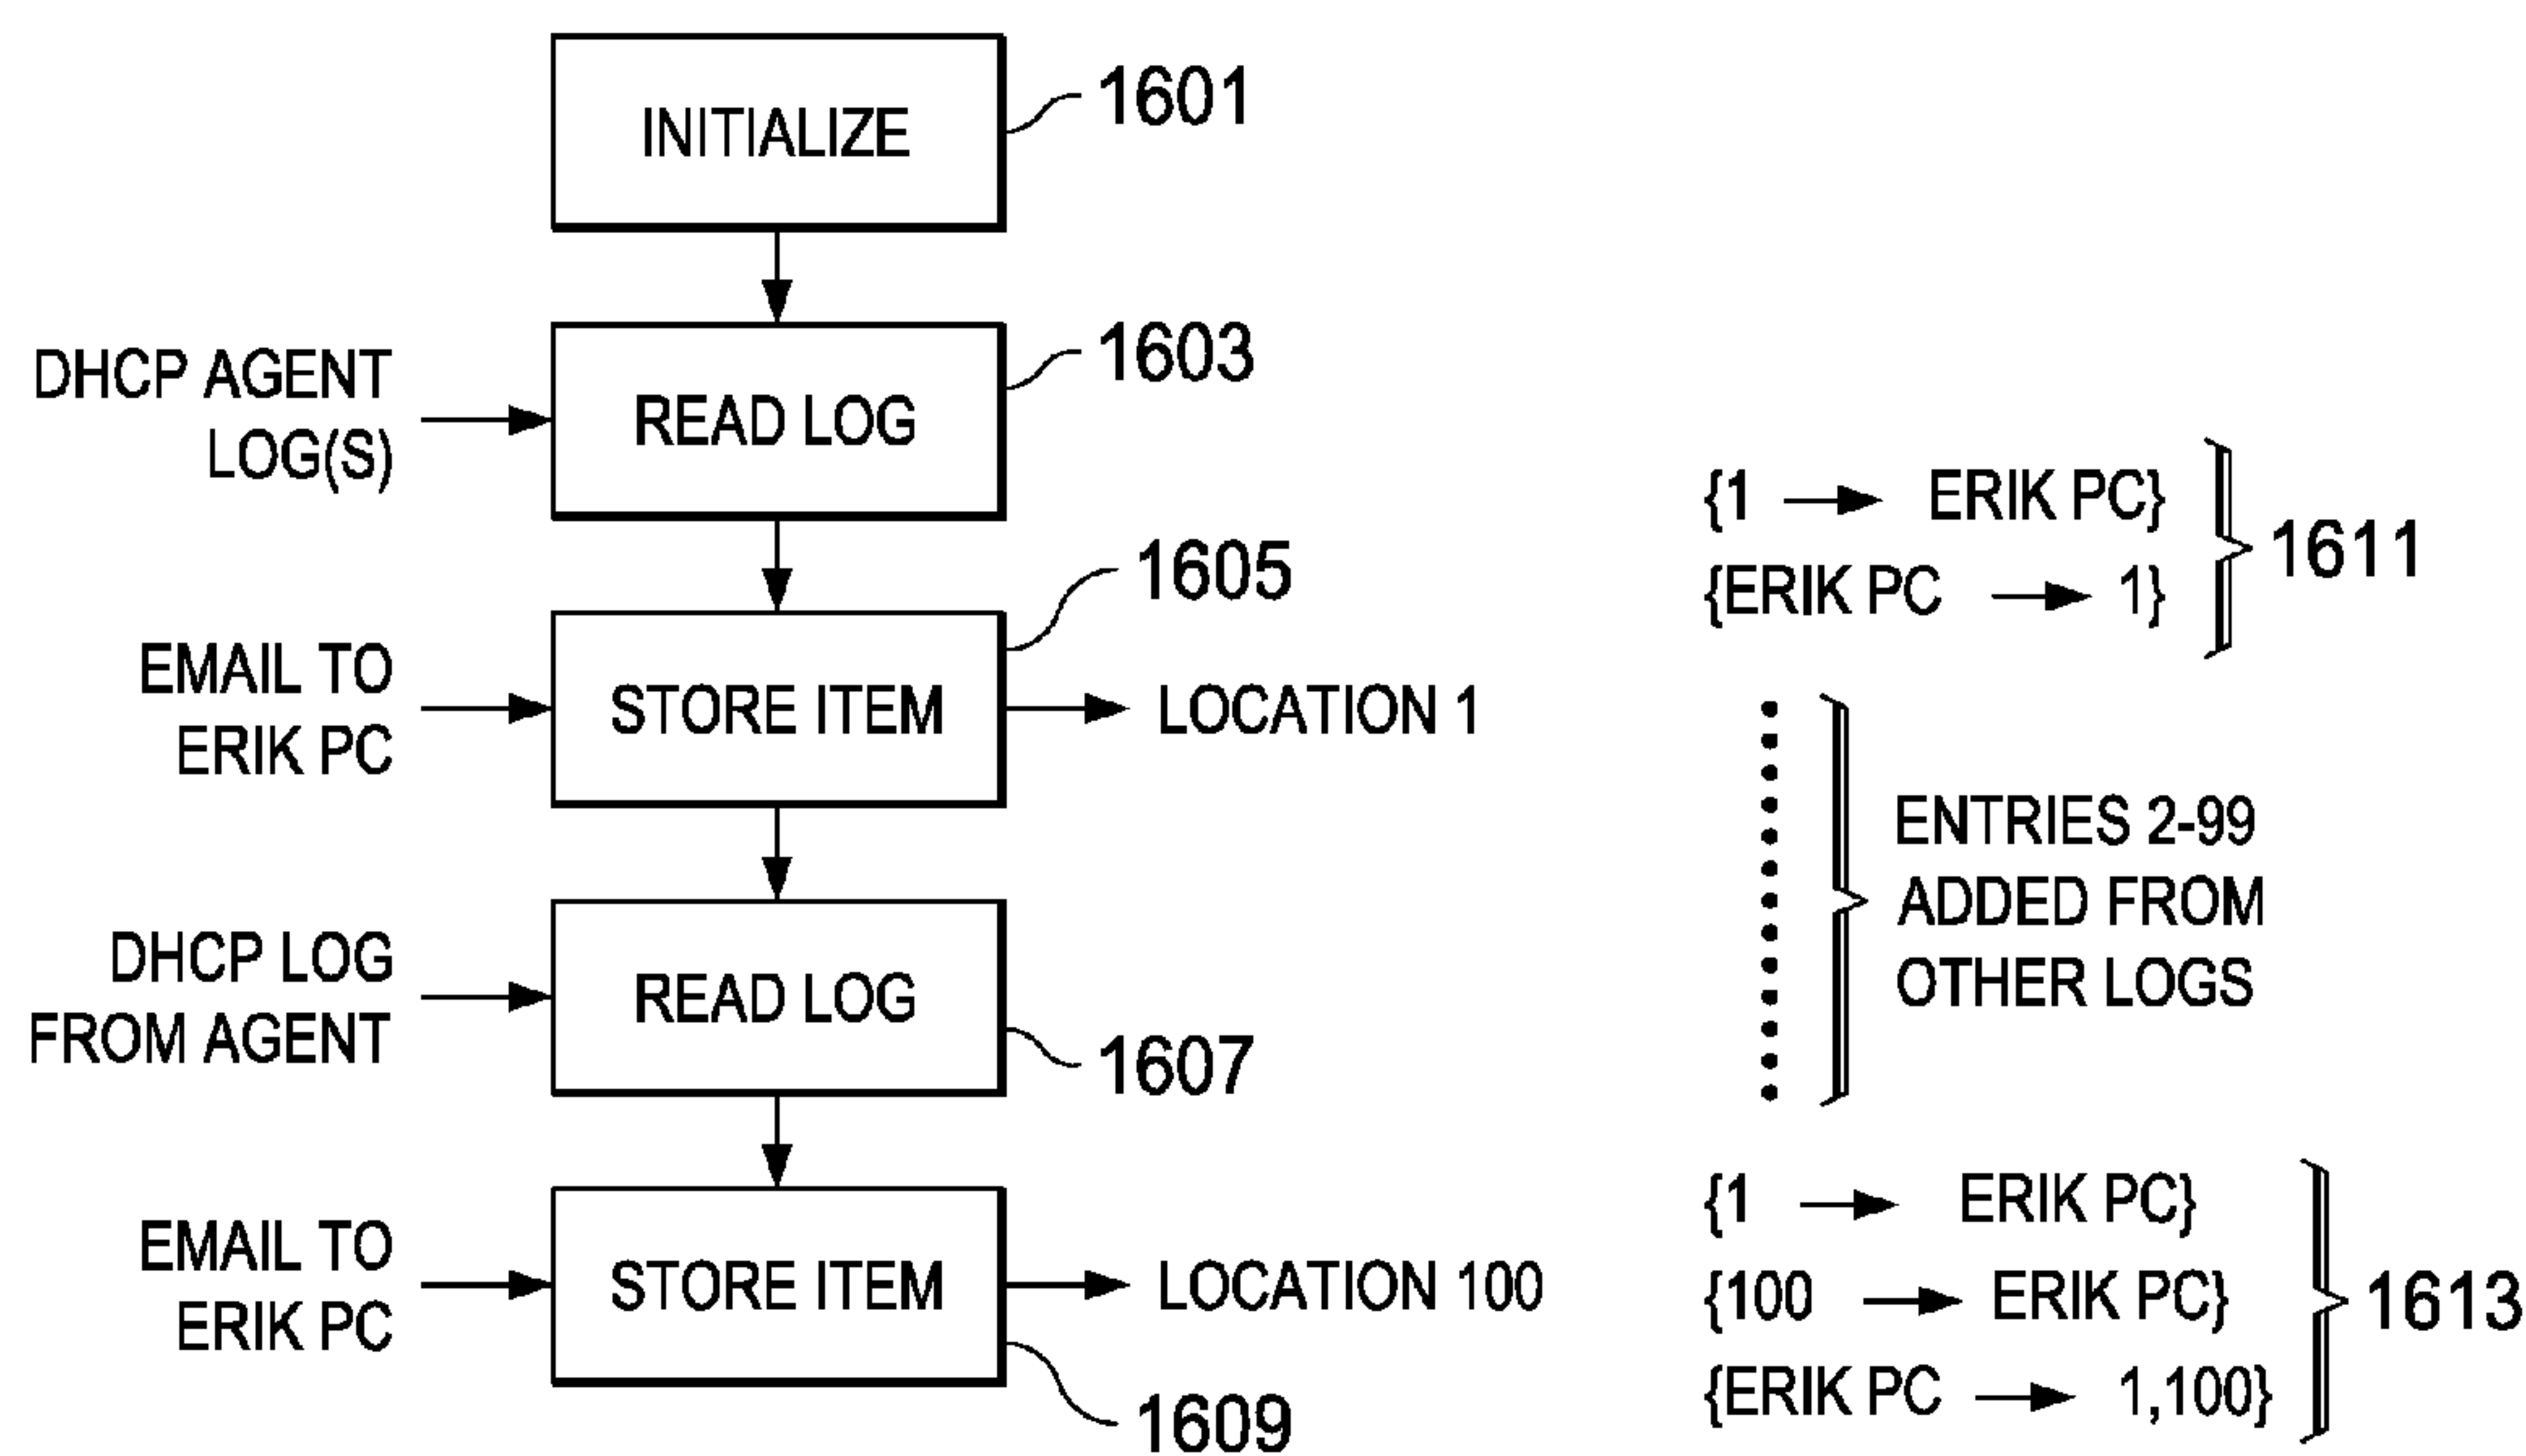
INITIALIZE
1601

DHCP AGENT LOG(S)
READ LOG
1603

EMAIL TO ERIK PC
STORE ITEM
1605
LOCATION 1

DHCP LOG FROM AGENT
READ LOG
1607

EMAIL TO ERIK PC
STORE ITEM
LOCATION 100
1609

{1 → ERIK PC}
{ERIK PC → 1}
1611

ENTRIES 2-99 ADDED FROM OTHER LOGS

{1 → ERIK PC}
{100 → ERIK PC}
{ERIK PC → 1,100}
1613